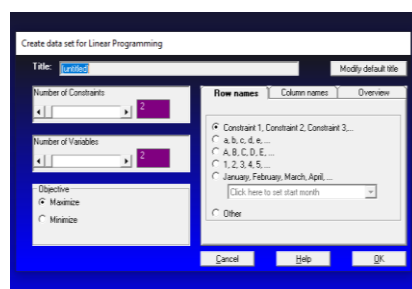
Create data set for Linear Programming

Title: untitled

Modify default title

Number of Constraints
2

Number of Variables
2

Objective
Maximize
Minimize

Row names | Column names | Overview

Constraint 1, Constraint 2, Constraint 3,...
a, b, c, d, e, ...
A, B, C, D, E, ...
1, 2, 3, 4, 5, ...
January, February, March, April, ...
Click here to set start month
Other

Cancel
Help
OK